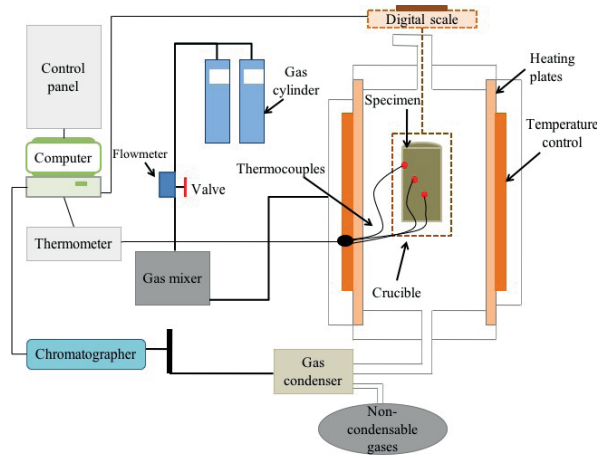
Digital scale

Control panel

Gas cylinder

Heating plates

Specimen

Temperature control

Computer

Flowmeter

Valve

Thermocouples

Thermometer

Gas mixer

Crucible

Chromatographer

Gas condenser

Non-condensable gases